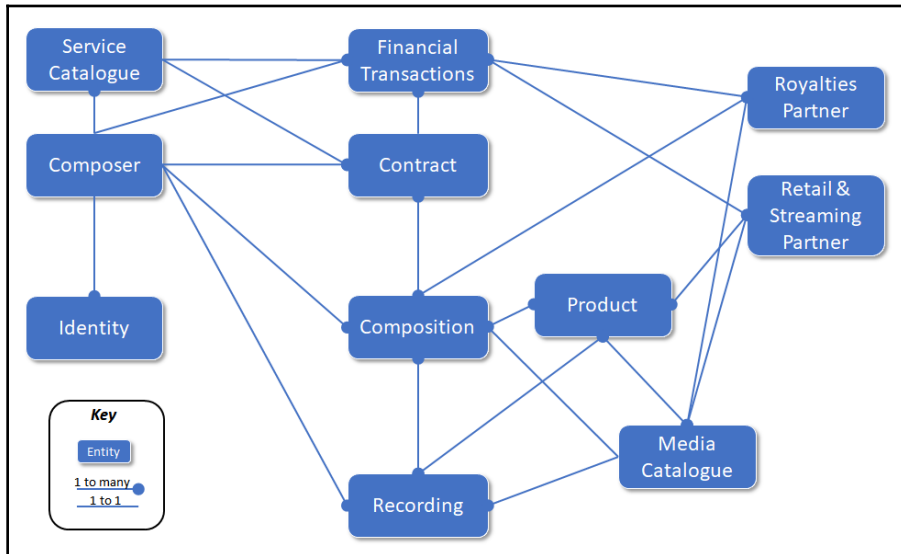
Service Catalogue

Financial Transactions

Royalties Partner

Composer

Contract

Retail & Streaming Partner

Identity

Composition

Product

Key

Entity

1 to many

1 to 1

Media Catalogue

Recording